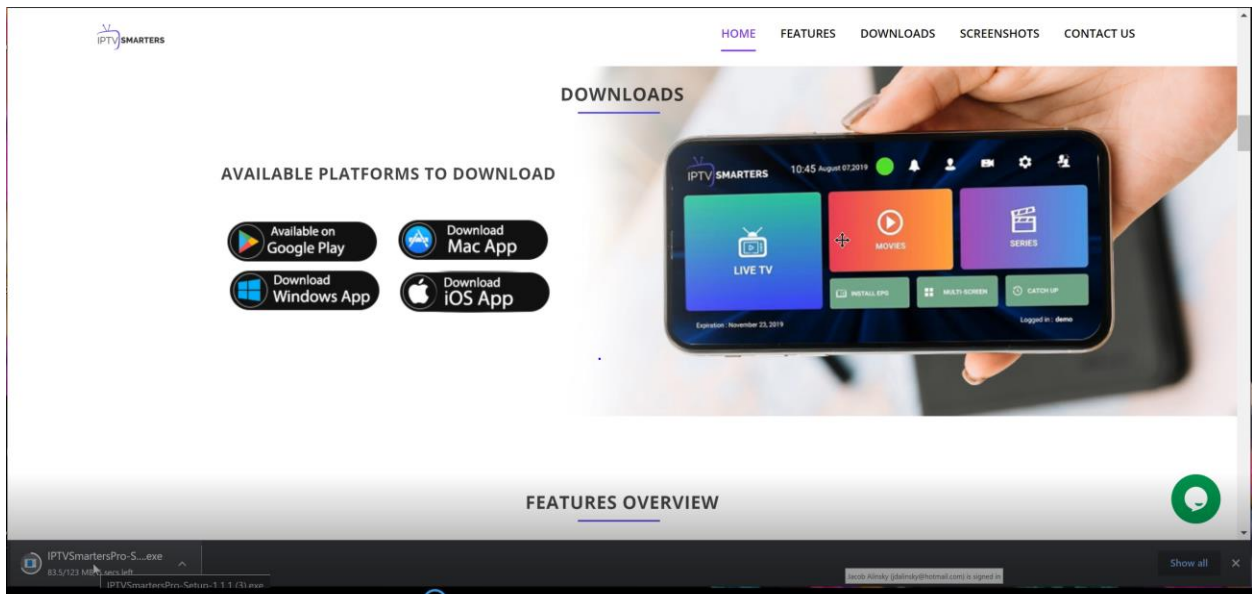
IPTV SMARTERS

HOME FEATURES DOWNLOADS SCREENSHOTS CONTACT US

DOWNLOADS

AVAILABLE PLATFORMS TO DOWNLOAD

Available on Google Play

Download Mac App

Download Windows App

Download iOS App

IPTV SMARTERS 10:45 August 07,2019

LIVE TV

MOVIES

SERIES

INSTALL EPG

MULTI-SCREEN

CATCH UP

Expiration : November 23, 2019

Logged in : demo

FEATURES OVERVIEW

IPTVSmartersPro-S....exe
83.5/123 MB, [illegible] secs left

IPTVSmartersPro-Setup-1.1.1 (3).exe

Jacob Alinsky (jdalinsky@hotmail.com) is signed in

Show all